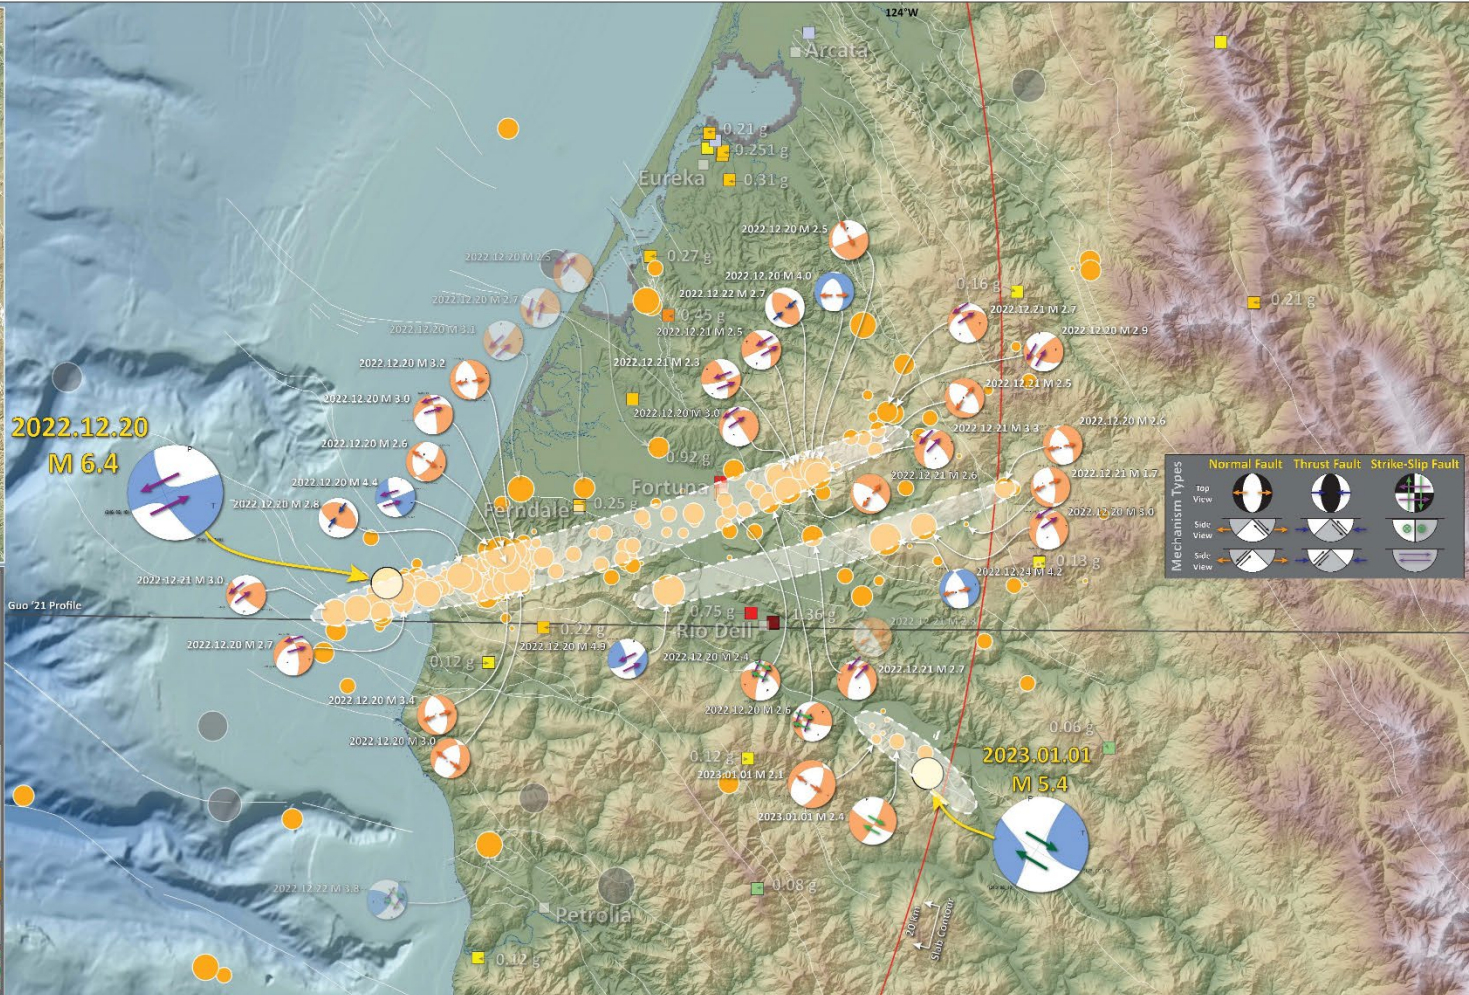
124°W

Arcata

0.21 g
0.251 g
Eureka
0.31 g

2022.12.20 M 2.5
0.27 g
2022.12.20 M 2.5
2022.12.20 M 4.0
2022.12.22 M 2.7
2022.12.20 M 2.7
0.45 g
2022.12.21 M 2.5
2022.12.20 M 3.1
0.16 g
2022.12.21 M 2.7
0.21 g
2022.12.20 M 2.9
2022.12.20 M 3.2
2022.12.21 M 2.3
2022.12.21 M 2.5
2022.12.20 M 3.0
2022.12.20 M 3.0
2022.12.21 M 3.3
2022.12.20 M 2.6
2022.12.20 M 2.6

2022.12.20
M 6.4

0.92 g
2022.12.21 M 2.6
2022.12.21 M 1.7
2022.12.20 M 4.4
Fortuna
2022.12.20 M 2.8
Ferndale
0.25 g
2022.12.20 M 3.0

Mechanism Types
Normal Fault
Thrust Fault
Strike-Slip Fault
Top View
Side View
Side View

0.13 g
2022.12.24 M 4.2
2022.12.21 M 3.0
Guo '21 Profile
0.75 g
0.36 g
2022.12.21 M 2.8
0.22 g
Rio Dell
2022.12.20 M 2.7
2022.12.20 M 4.9
2022.12.20 M 2.4
0.12 g
2022.12.21 M 2.7
2022.12.20 M 3.4
2022.12.20 M 2.6
0.06 g
2022.12.20 M 3.0
0.12 g
2023.01.01
M 5.4
2023.01.01 M 2.1
2023.01.01 M 2.4

2022.12.22 M 3.8
0.08 g
20 km
Slab Contour
Petrolia
0.12 g